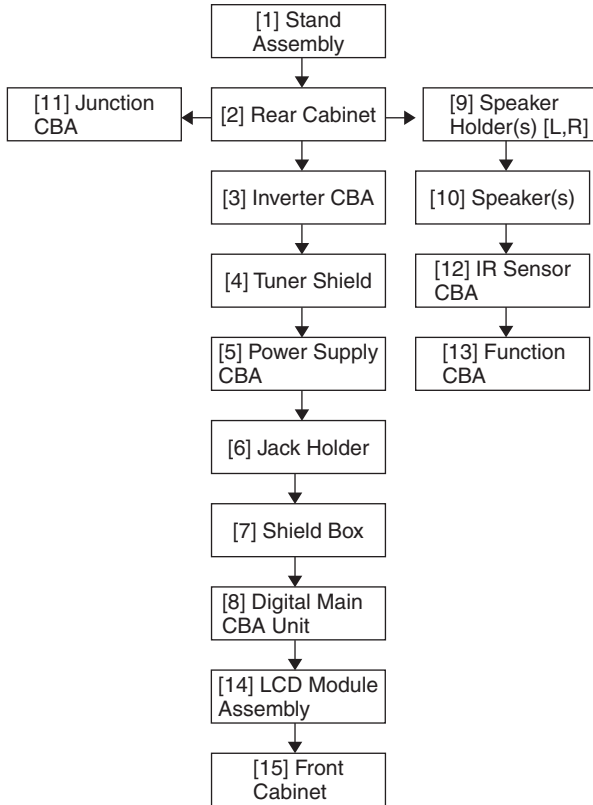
[1] Stand Assembly

[11] Junction CBA

[2] Rear Cabinet

[9] Speaker Holder(s) [L,R]

[3] Inverter CBA

[10] Speaker(s)

[4] Tuner Shield

[12] IR Sensor CBA

[5] Power Supply CBA

[13] Function CBA

[6] Jack Holder

[7] Shield Box

[8] Digital Main CBA Unit

[14] LCD Module Assembly

[15] Front Cabinet